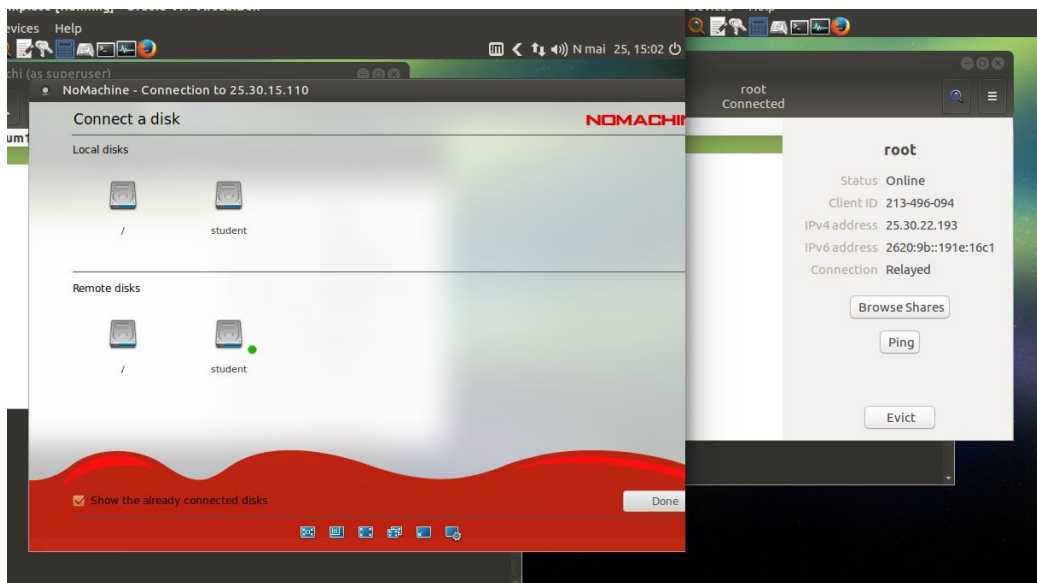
evices Help

N mai 25, 15:02

chi (as superuser)

NoMachine - Connection to 25.30.15.110

Connect a disk

NOMACHI

Local disks

/

student

Remote disks

/

student

Show the already connected disks

Done

root
Connected

root

Status Online

Client ID 213-496-094

IPv4 address 25.30.22.193

IPv6 address 2620:9b::191e:16c1

Connection Relayed

Browse Shares

Ping

Evict